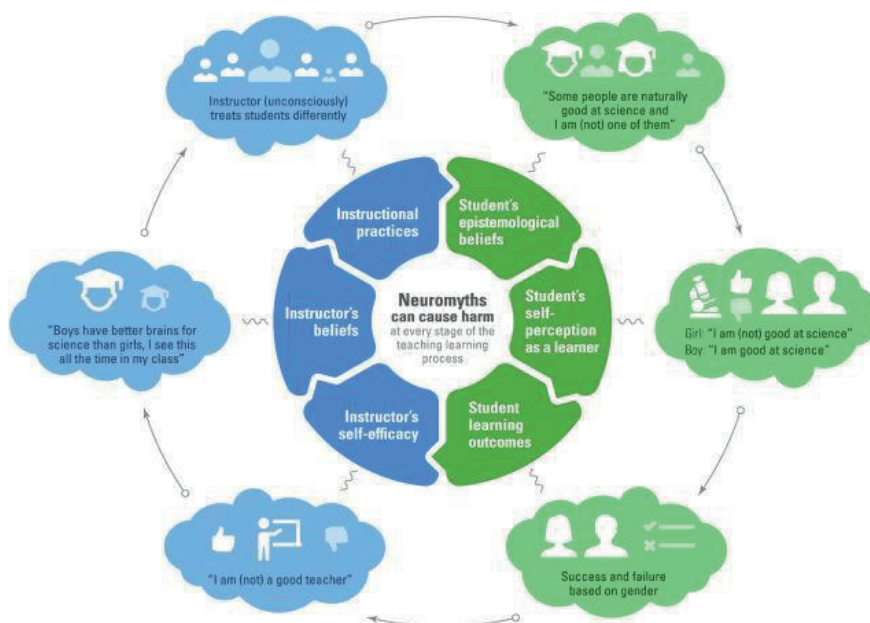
Instructor (unconsciously) treats students differently

"Some people are naturally good at science and I am (not) one of them"

Instructional practices

Student's epistemological beliefs

"Boys have better brains for science than girls, I see this all the time in my class"

Instructor's beliefs

Neuromyths can cause harm at every stage of the teaching learning process

Student's self-perception as a learner

Girl: "I am (not) good at science"
Boy: "I am good at science"

Instructor's self-efficacy

Student learning outcomes

"I am (not) a good teacher"

Success and failure based on gender